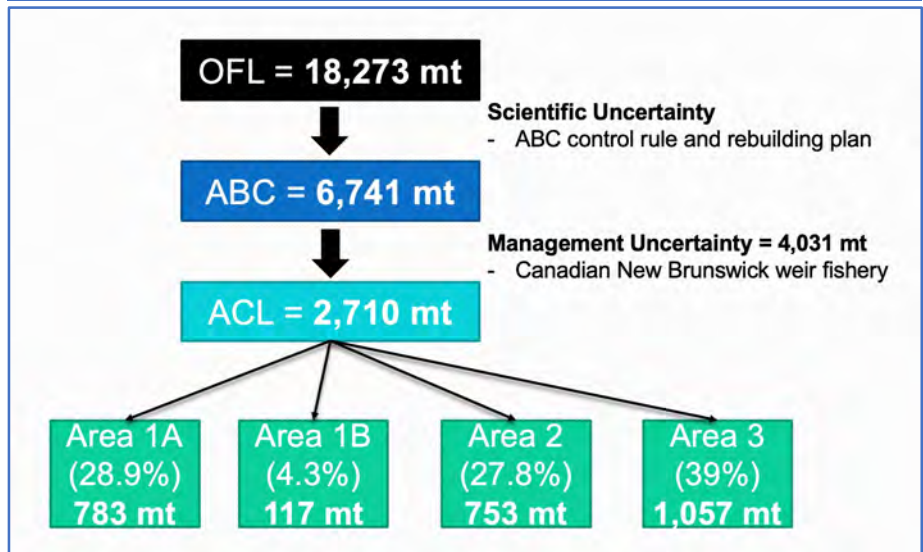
OFL = **18,273 mt**

**Scientific Uncertainty**
- ABC control rule and rebuilding plan

ABC = **6,741 mt**

**Management Uncertainty = 4,031 mt**
- Canadian New Brunswick weir fishery

ACL = **2,710 mt**

Area 1A (28.9%) **783 mt**

Area 1B (4.3%) **117 mt**

Area 2 (27.8%) **753 mt**

Area 3 (39%) **1,057 mt**